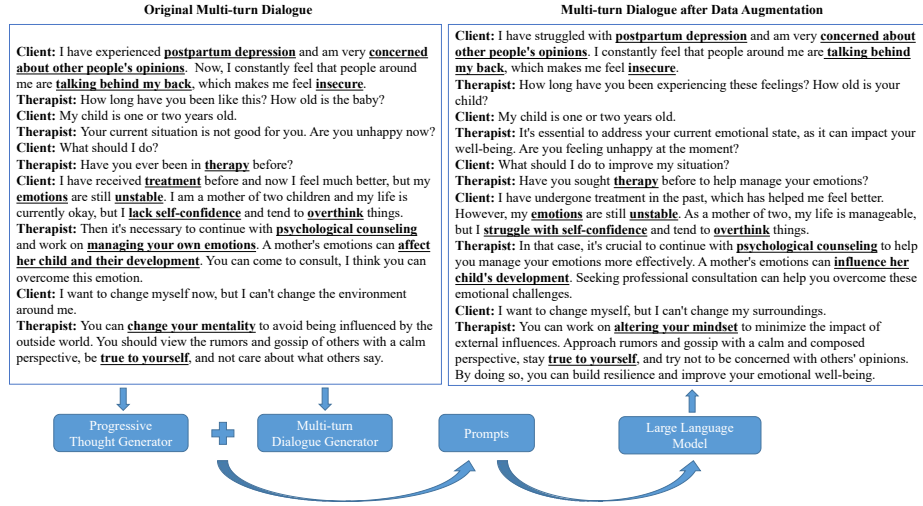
Original Multi-turn Dialogue

Client: I have experienced postpartum depression and am very concerned about other people's opinions. Now, I constantly feel that people around me are talking behind my back, which makes me feel insecure.
Therapist: How long have you been like this? How old is the baby?
Client: My child is one or two years old.
Therapist: Your current situation is not good for you. Are you unhappy now?
Client: What should I do?
Therapist: Have you ever been in therapy before?
Client: I have received treatment before and now I feel much better, but my emotions are still unstable. I am a mother of two children and my life is currently okay, but I lack self-confidence and tend to overthink things.
Therapist: Then it's necessary to continue with psychological counseling and work on managing your own emotions. A mother's emotions can affect her child and their development. You can come to consult, I think you can overcome this emotion.
Client: I want to change myself now, but I can't change the environment around me.
Therapist: You can change your mentality to avoid being influenced by the outside world. You should view the rumors and gossip of others with a calm perspective, be true to yourself, and not care about what others say.

Multi-turn Dialogue after Data Augmentation

Client: I have struggled with postpartum depression and am very concerned about other people's opinions. I constantly feel that people around me are talking behind my back, which makes me feel insecure.
Therapist: How long have you been experiencing these feelings? How old is your child?
Client: My child is one or two years old.
Therapist: It's essential to address your current emotional state, as it can impact your well-being. Are you feeling unhappy at the moment?
Client: What should I do to improve my situation?
Therapist: Have you sought therapy before to help manage your emotions?
Client: I have undergone treatment in the past, which has helped me feel better. However, my emotions are still unstable. As a mother of two, my life is manageable, but I struggle with self-confidence and tend to overthink things.
Therapist: In that case, it's crucial to continue with psychological counseling to help you manage your emotions more effectively. A mother's emotions can influence her child's development. Seeking professional consultation can help you overcome these emotional challenges.
Client: I want to change myself, but I can't change my surroundings.
Therapist: You can work on altering your mindset to minimize the impact of external influences. Approach rumors and gossip with a calm and composed perspective, stay true to yourself, and try not to be concerned with others' opinions. By doing so, you can build resilience and improve your emotional well-being.

Progressive Thought Generator

Multi-turn Dialogue Generator

Prompts

Large Language Model